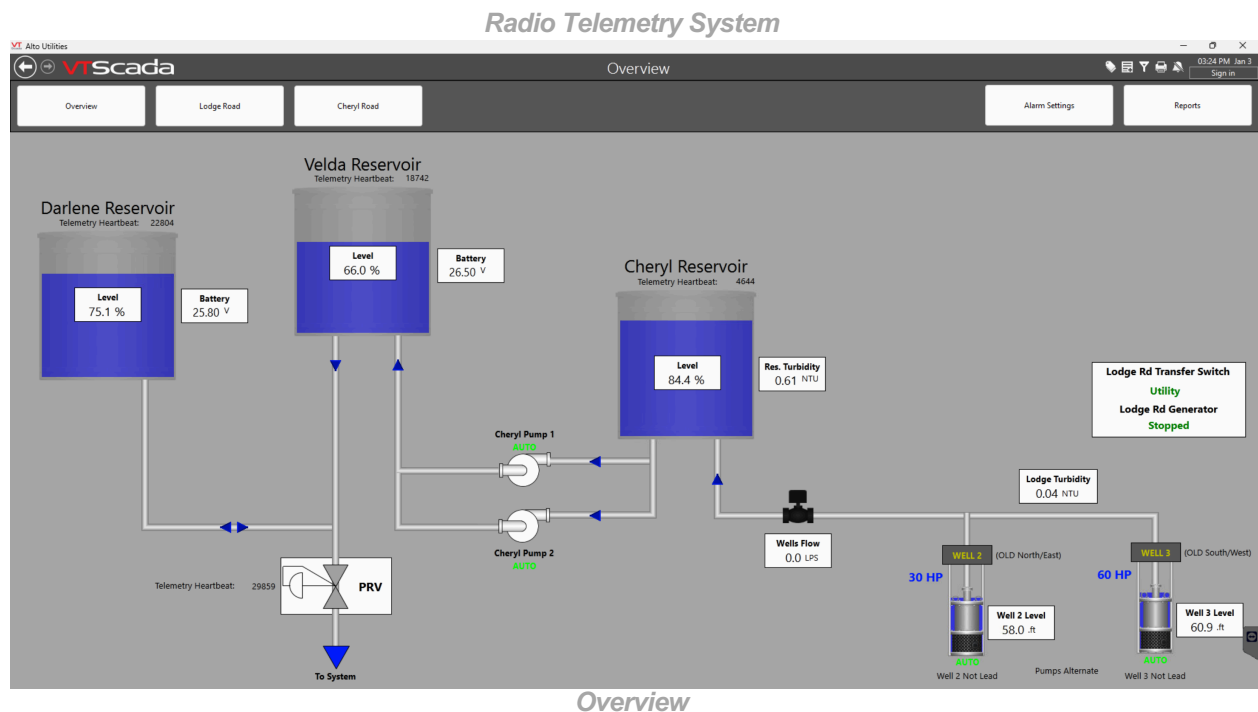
Radio Telemetry System

VT Alto Utilities

VTScada

Overview

03:24 PM Jan 3
Sign in

Overview

Lodge Road

Cheryl Road

Alarm Settings

Reports

Velda Reservoir
Telemetry Heartbeat: 18742

Darlene Reservoir
Telemetry Heartbeat: 22804

Level
66.0 %

Battery
26.50 V

Level
75.1 %

Battery
25.80 V

Cheryl Reservoir
Telemetry Heartbeat: 4644

Level
84.4 %

Res. Turbidity
0.61 NTU

Lodge Rd Transfer Switch
Utility
Lodge Rd Generator
Stopped

Cheryl Pump 1
AUTO

Cheryl Pump 2
AUTO

Lodge Turbidity
0.04 NTU

Wells Flow
0.0 LPS

WELL 2 (OLD North/East)

WELL 3 (OLD South/West)

30 HP

60 HP

Telemetry Heartbeat: 29859

PRV

Well 2 Level
58.0 .ft

Well 3 Level
60.9 .ft

AUTO
Well 2 Not Lead

Pumps Alternate

AUTO
Well 3 Not Lead

To System

Overview